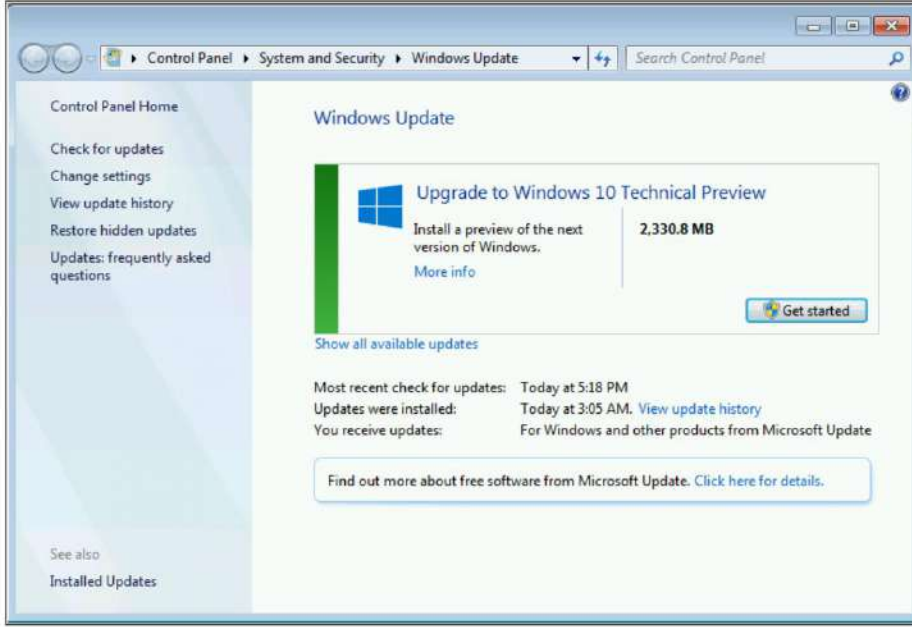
Control Panel ▸ System and Security ▸ Windows Update

Search Control Panel

Control Panel Home

Check for updates

Change settings

View update history

Restore hidden updates

Updates: frequently asked questions

Windows Update

Upgrade to Windows 10 Technical Preview

Install a preview of the next version of Windows.

More info

2,330.8 MB

Get started

Show all available updates

| | |
|---|---|
| Most recent check for updates: | Today at 5:18 PM |
| Updates were installed: | Today at 3:05 AM. View update history |
| You receive updates: | For Windows and other products from Microsoft Update |

Find out more about free software from Microsoft Update. Click here for details.

See also

Installed Updates